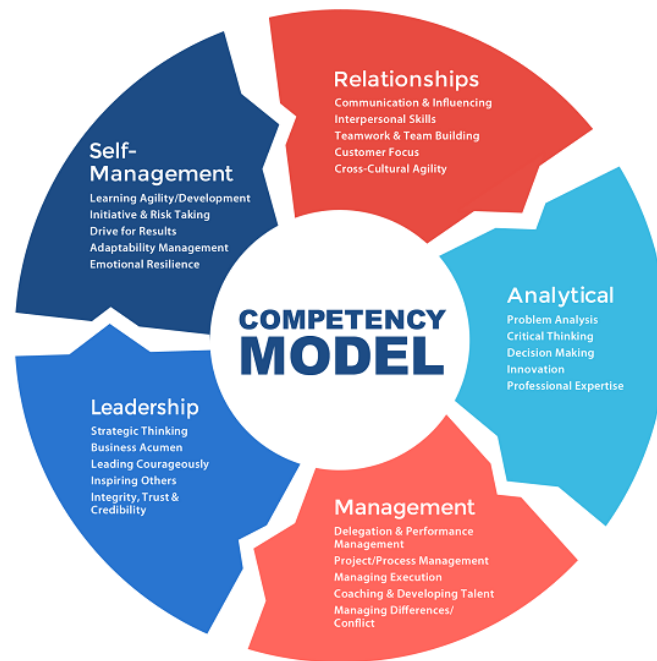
Relationships
Communication & Influencing
Interpersonal Skills
Teamwork & Team Building
Customer Focus
Cross-Cultural Agility

Analytical
Problem Analysis
Critical Thinking
Decision Making
Innovation
Professional Expertise

Management
Delegation & Performance Management
Project/Process Management
Managing Execution
Coaching & Developing Talent
Managing Differences/ Conflict

Leadership
Strategic Thinking
Business Acumen
Leading Courageously
Inspiring Others
Integrity, Trust & Credibility

Self-Management
Learning Agility/Development
Initiative & Risk Taking
Drive for Results
Adaptability Management
Emotional Resilience

COMPETENCY MODEL